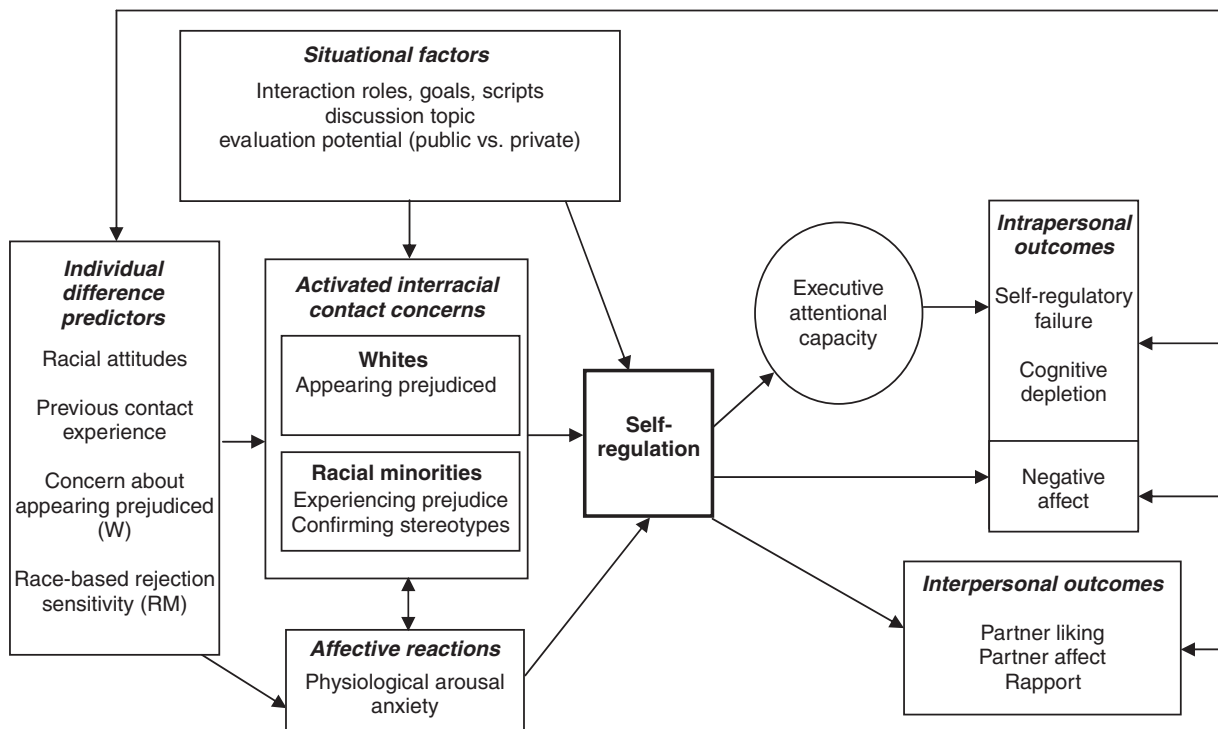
Situational factors

Interaction roles, goals, scripts
discussion topic
evaluation potential (public vs. private)

Individual difference predictors

Racial attitudes

Previous contact experience

Concern about appearing prejudiced (W)

Race-based rejection sensitivity (RM)

Activated interracial contact concerns

Whites
Appearing prejudiced

Racial minorities
Experiencing prejudice
Confirming stereotypes

Affective reactions

Physiological arousal
anxiety

Self-regulation

Executive attentional capacity

Intrapersonal outcomes

Self-regulatory failure

Cognitive depletion

Negative affect

Interpersonal outcomes

Partner liking
Partner affect
Rapport